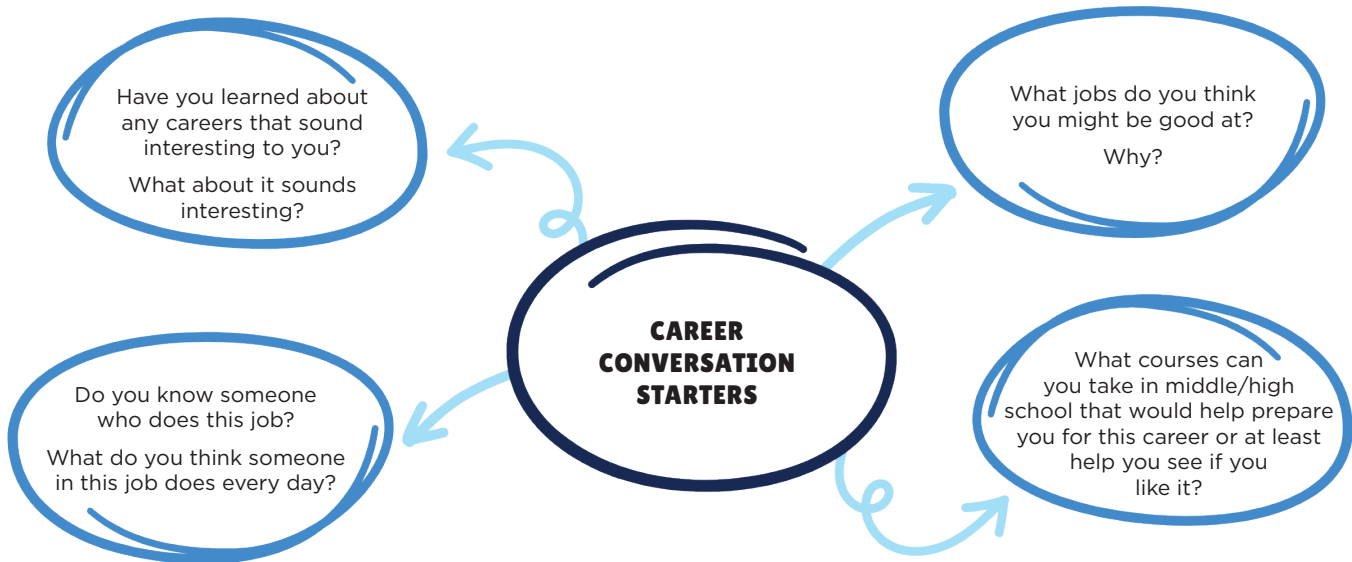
CAREER CONVERSATION STARTERS

Have you learned about any careers that sound interesting to you?

What about it sounds interesting?

What jobs do you think you might be good at?

Why?

Do you know someone who does this job?

What do you think someone in this job does every day?

What courses can you take in middle/high school that would help prepare you for this career or at least help you see if you like it?